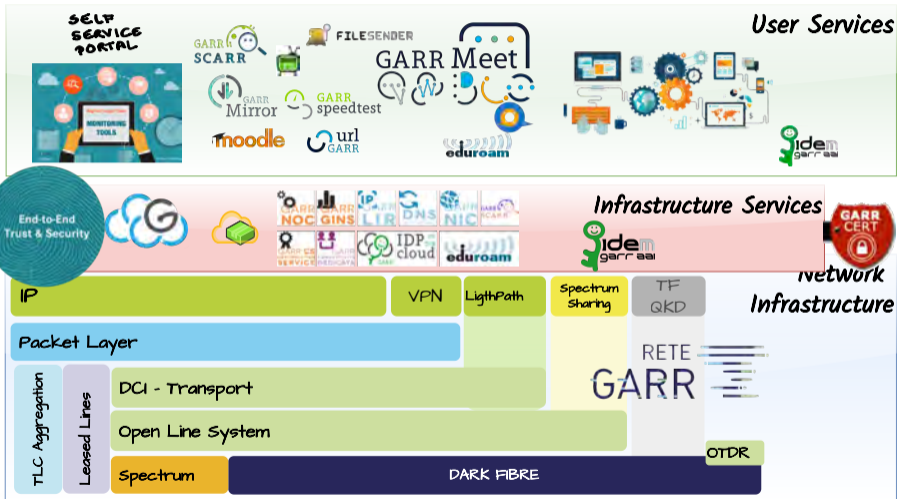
SELF SERVICE PORTAL

MONITORING TOOLS

GARR SCARR

FILESENDER

GARR Meet

GARR Mirror

GARR speedtest

moodle

url GARR

eduroam

User Services

idem garr aai

End-to-End Trust & Security

GARR NOC

GARR GINS

IP LIR

DNS

GARR NIC

DARK SCARR

IDP cloud

eduroam

Infrastructure Services

idem garr aai

GARR CERT

Network Infrastructure

IP

VPN

LigthPath

Spectrum Sharing

TF QKD

Packet Layer

RETE GARR

TLC Aggregation

Leased Lines

DCI - Transport

Open Line System

OTDR

Spectrum

DARK FIBRE